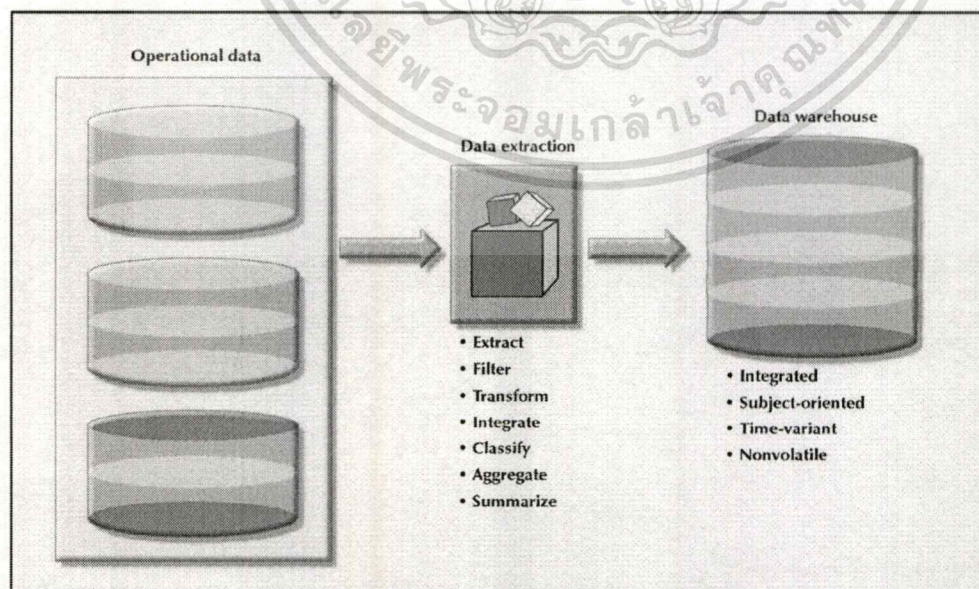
Operational data

Data extraction

Data warehouse

• Extract
• Filter
• Transform
• Integrate
• Classify
• Aggregate
• Summarize

• Integrated
• Subject-oriented
• Time-variant
• Nonvolatile

ลัยพระจอมเกล้าเจ้าคุณทห